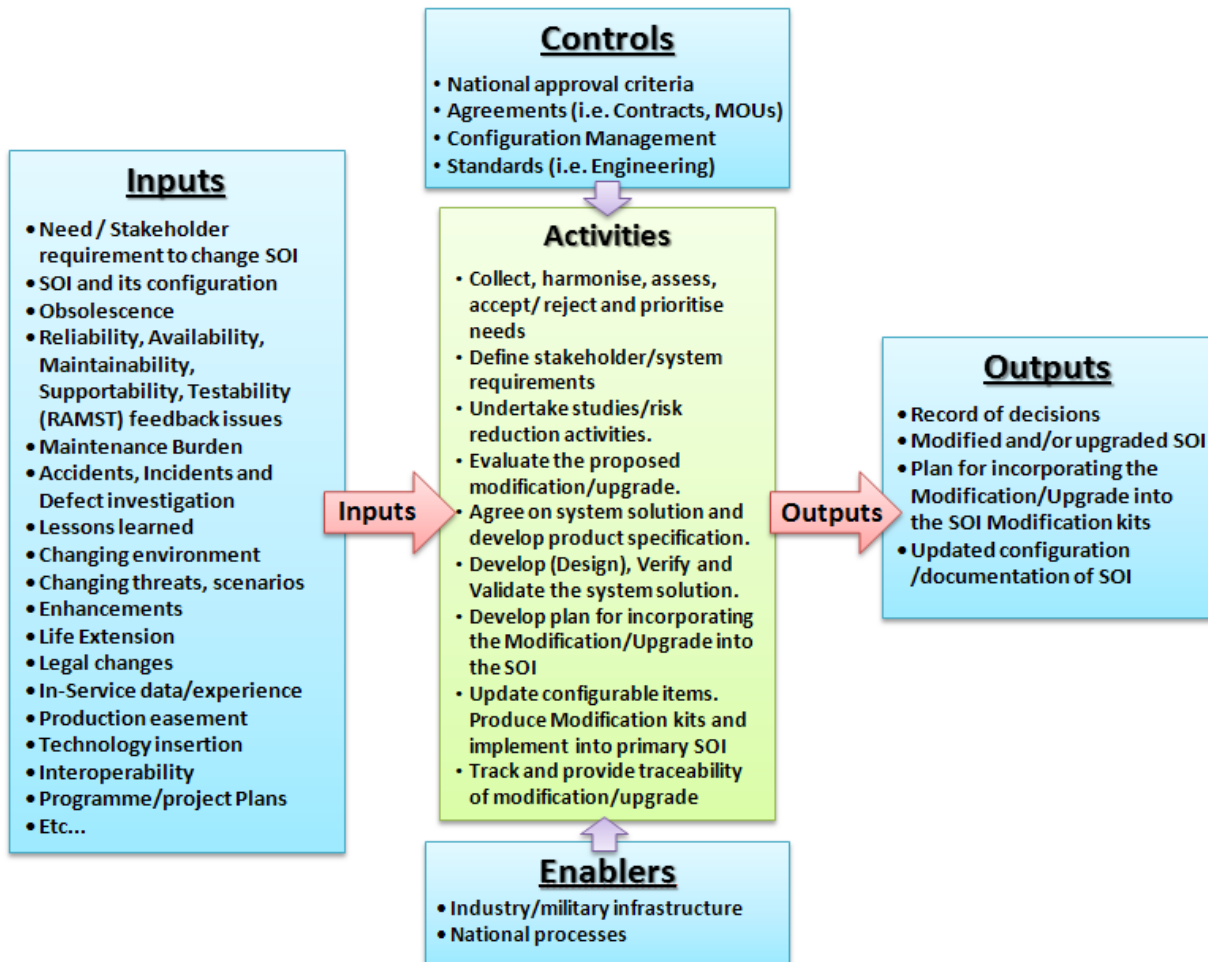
Controls
• National approval criteria
• Agreements (i.e. Contracts, MOUs)
• Configuration Management
• Standards (i.e. Engineering)

Inputs
• Need / Stakeholder requirement to change SOI
• SOI and its configuration
• Obsolescence
• Reliability, Availability, Maintainability, Supportability, Testability (RAMST) feedback issues
• Maintenance Burden
• Accidents, Incidents and Defect investigation
• Lessons learned
• Changing environment
• Changing threats, scenarios
• Enhancements
• Life Extension
• Legal changes
• In-Service data/experience
• Production easement
• Technology insertion
• Interoperability
• Programme/project Plans
• Etc...

Inputs

Activities
• Collect, harmonise, assess, accept/ reject and prioritise needs
• Define stakeholder/system requirements
• Undertake studies/risk reduction activities.
• Evaluate the proposed modification/upgrade.
• Agree on system solution and develop product specification.
• Develop (Design), Verify and Validate the system solution.
• Develop plan for incorporating the Modification/Upgrade into the SOI
• Update configurable items. Produce Modification kits and implement into primary SOI
• Track and provide traceability of modification/upgrade

Outputs

Outputs
• Record of decisions
• Modified and/or upgraded SOI
• Plan for incorporating the Modification/Upgrade into the SOI Modification kits
• Updated configuration /documentation of SOI

Enablers
• Industry/military infrastructure
• National processes